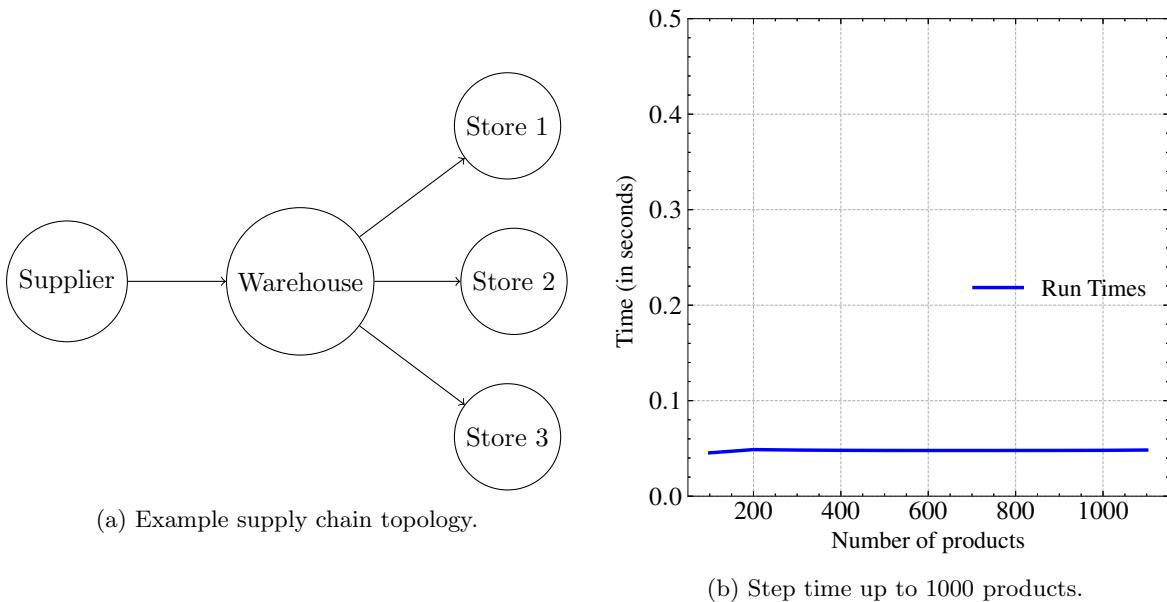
Store 1

Supplier

Warehouse

Store 2

Store 3

(a) Example supply chain topology.

0.5

0.4

0.3

0.2

0.1

0.0

Time (in seconds)

Run Times

200

400

600

800

1000

Number of products

(b) Step time up to 1000 products.